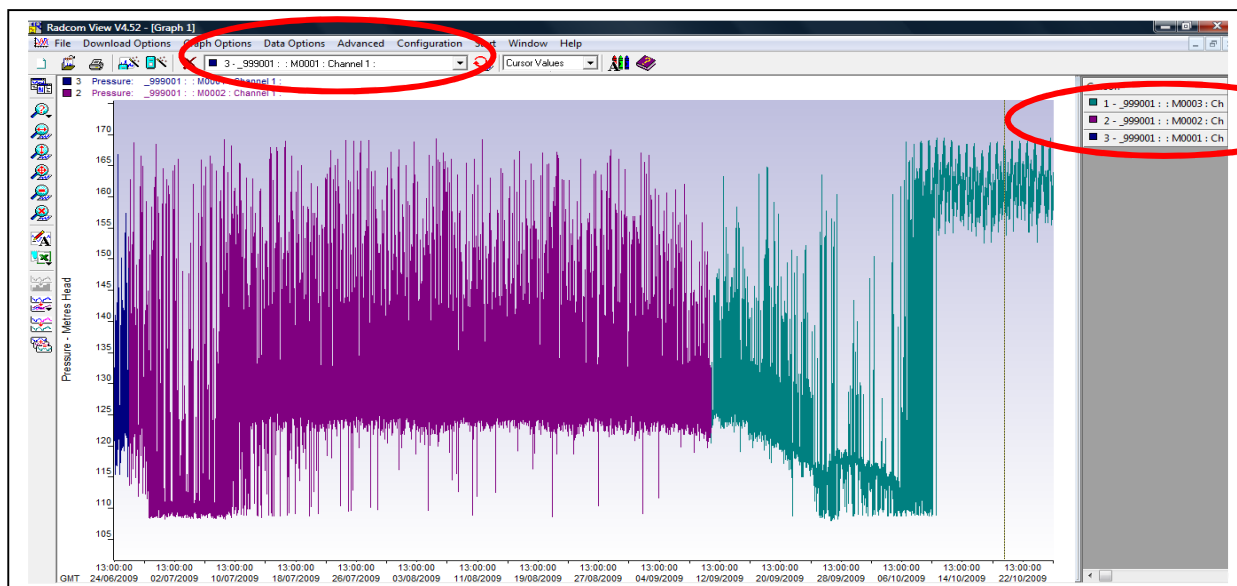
Radcom View V4.52 - [Graph 1]

File Download Options Graph Options Data Options Advanced Configuration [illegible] Window Help

3 - _999001 : : M0001 : Channel 1 :

Cursor Values

3 Pressure: _999001 : : M0001 : Channel 1 :
2 Pressure: _999001 : : M0002 : Channel 1 :

1 - _999001 : : M0003 : Ch
2 - _999001 : : M0002 : Ch
3 - _999001 : : M0001 : Ch

Pressure - Metres Head

170
165
160
155
150
145
140
135
130
125
120
115
110
105

GMT
13:00:00 24/06/2009
13:00:00 02/07/2009
13:00:00 10/07/2009
13:00:00 18/07/2009
13:00:00 26/07/2009
13:00:00 03/08/2009
13:00:00 11/08/2009
13:00:00 19/08/2009
13:00:00 27/08/2009
13:00:00 04/09/2009
13:00:00 12/09/2009
13:00:00 20/09/2009
13:00:00 28/09/2009
13:00:00 06/10/2009
13:00:00 14/10/2009
13:00:00 22/10/2009